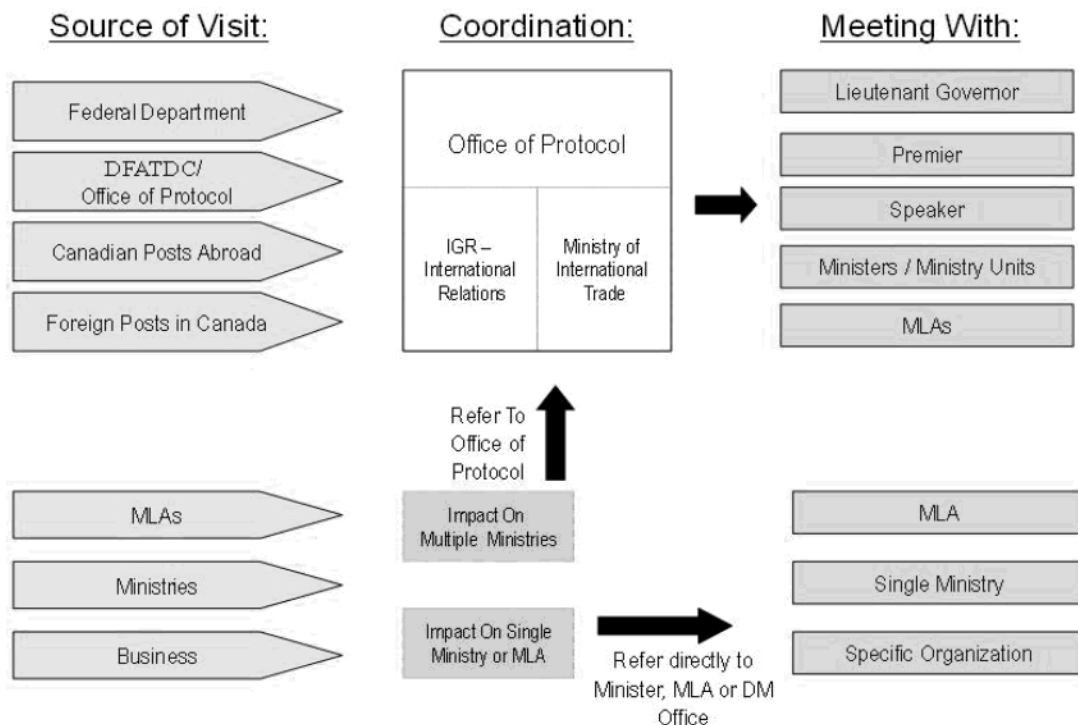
Source of Visit:

Coordination:

Meeting With:

Federal Department

DFATDC/
Office of Protocol

Canadian Posts Abroad

Foreign Posts in Canada

Office of Protocol

IGR – International Relations

Ministry of International Trade

Lieutenant Governor

Premier

Speaker

Ministers / Ministry Units

MLAs

Refer To Office of Protocol

MLAs

Ministries

Business

Impact On Multiple Ministries

Impact On Single Ministry or MLA

Refer directly to Minister, MLA or DM Office

MLA

Single Ministry

Specific Organization